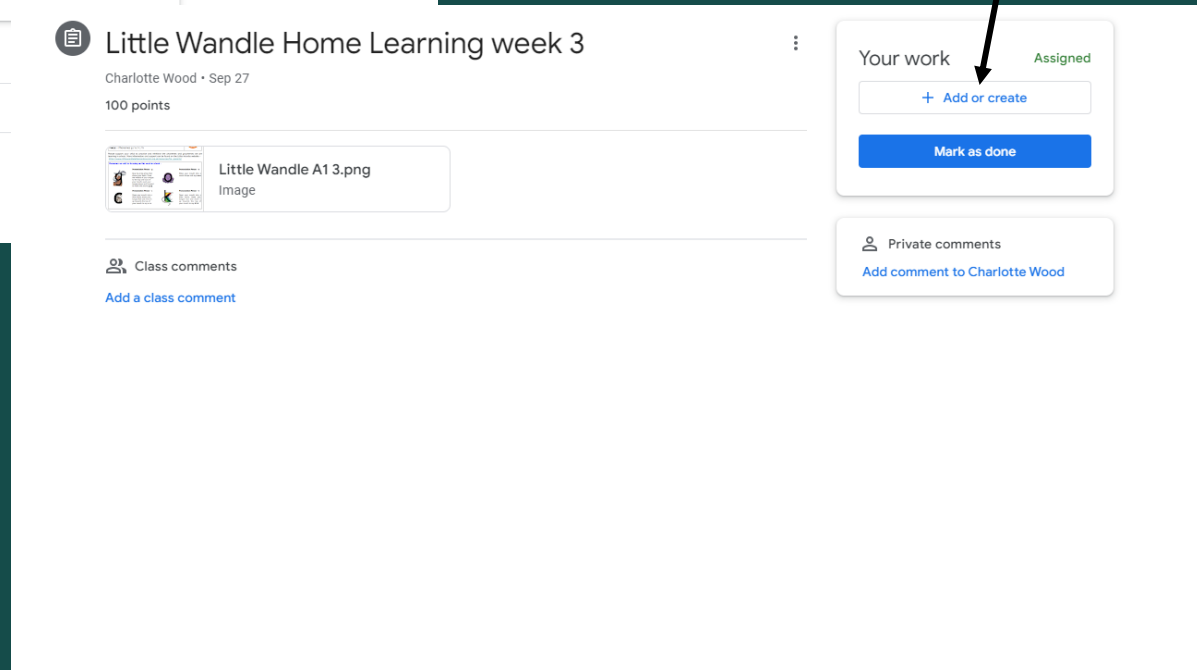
Little Wandle Home Learning week 3

Charlotte Wood • Sep 27

100 points

Little Wandle A1 3.png
Image

Class comments

Add a class comment

Your work
Assigned

+ Add or create

Mark as done

Private comments

Add comment to Charlotte Wood